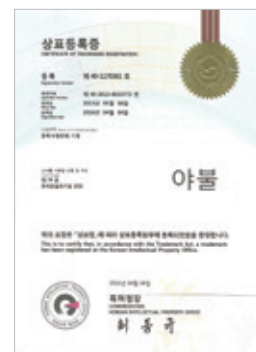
상표등록증

CERTIFICATE OF TRADEMARK REGISTRATION

등 록 제 40-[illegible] 호

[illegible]

야불

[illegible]

This is to certify that, in accordance with the Trademark Act, a trademark has been registered at the Korean Intellectual Property Office.

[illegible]

특허청장

KOREAN INTELLECTUAL PROPERTY OFFICE

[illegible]